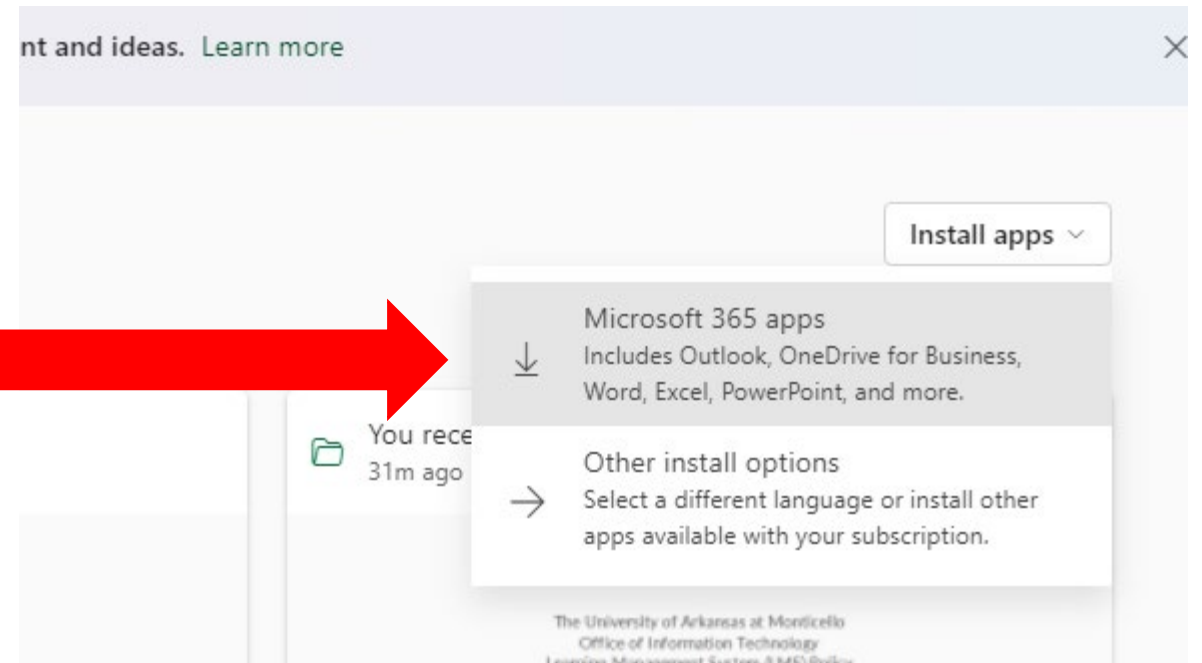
nt and ideas. Learn more

Install apps

Microsoft 365 apps
Includes Outlook, OneDrive for Business, Word, Excel, PowerPoint, and more.

You rece
31m ago

Other install options
Select a different language or install other apps available with your subscription.

The University of Arkansas at Monticello
Office of Information Technology
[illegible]